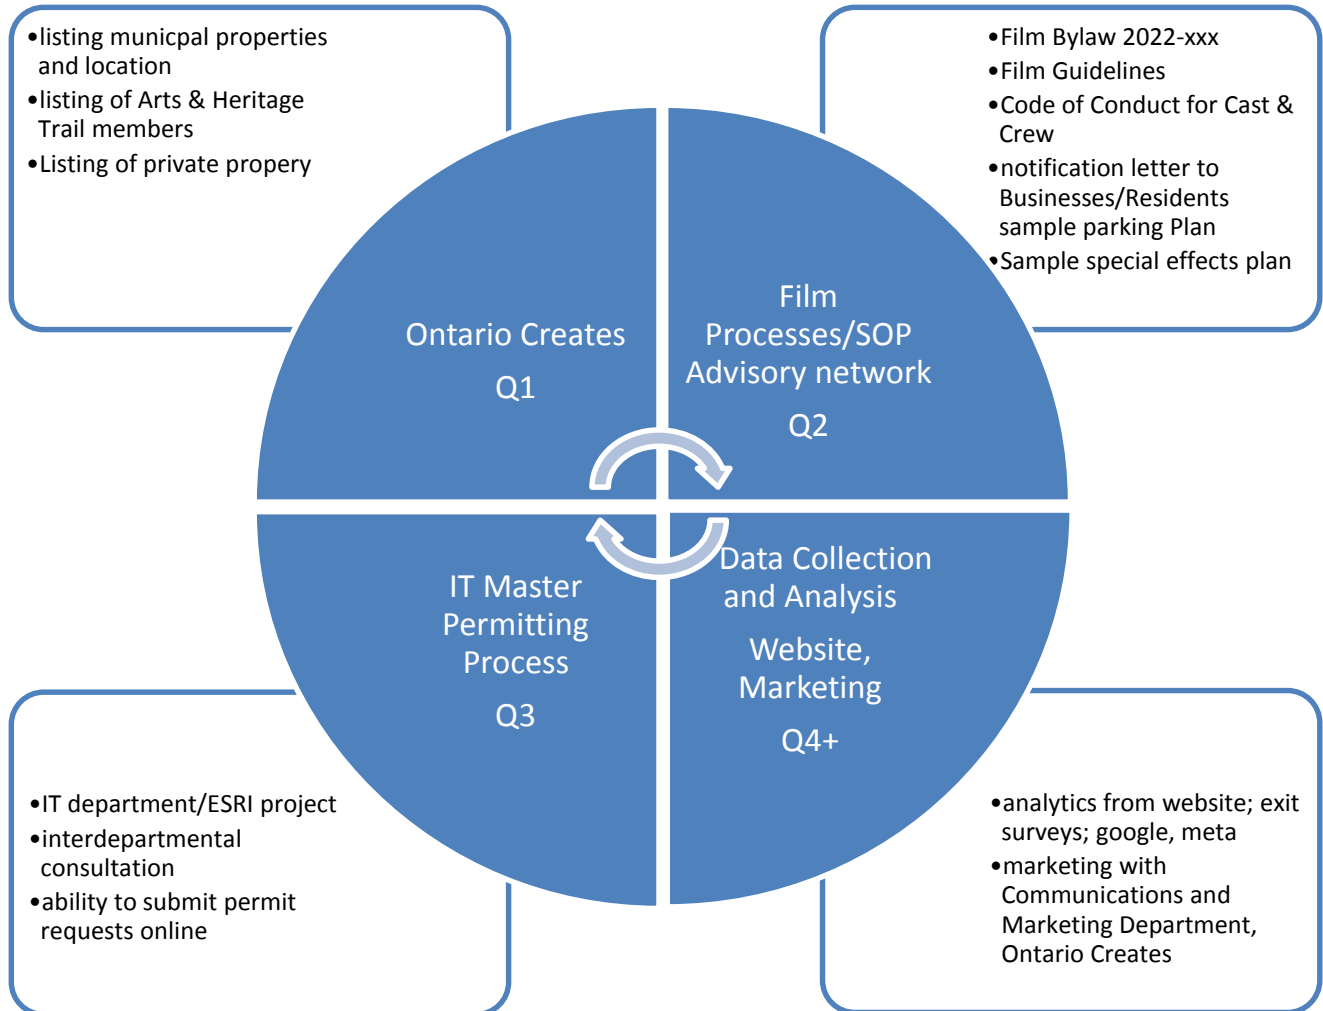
•listing municpal properties and location
•listing of Arts & Heritage Trail members
•Listing of private propery

•Film Bylaw 2022-xxx
•Film Guidelines
•Code of Conduct for Cast & Crew
•notification letter to Businesses/Residents sample parking Plan
•Sample special effects plan

Ontario Creates
Q1

Film Processes/SOP Advisory network
Q2

IT Master Permitting Process
Q3

Data Collection and Analysis
Website, Marketing
Q4+

•IT department/ESRI project
•interdepartmental consultation
•ability to submit permit requests online

•analytics from website; exit surveys; google, meta
•marketing with Communications and Marketing Department, Ontario Creates